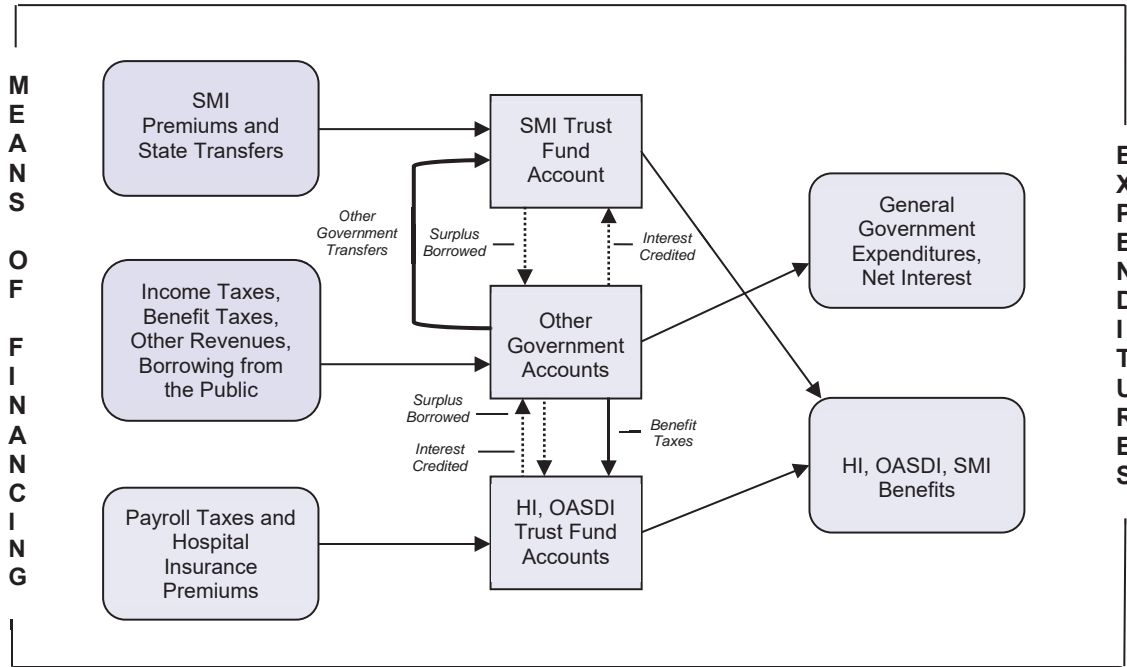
MEANS OF FINANCING

SMI Premiums and State Transfers

SMI Trust Fund Account

Other Government Transfers

Surplus Borrowed

Interest Credited

Income Taxes, Benefit Taxes, Other Revenues, Borrowing from the Public

Other Government Accounts

General Government Expenditures, Net Interest

Surplus Borrowed

Interest Credited

Benefit Taxes

Payroll Taxes and Hospital Insurance Premiums

HI, OASDI Trust Fund Accounts

HI, OASDI, SMI Benefits

EXPENDITURES